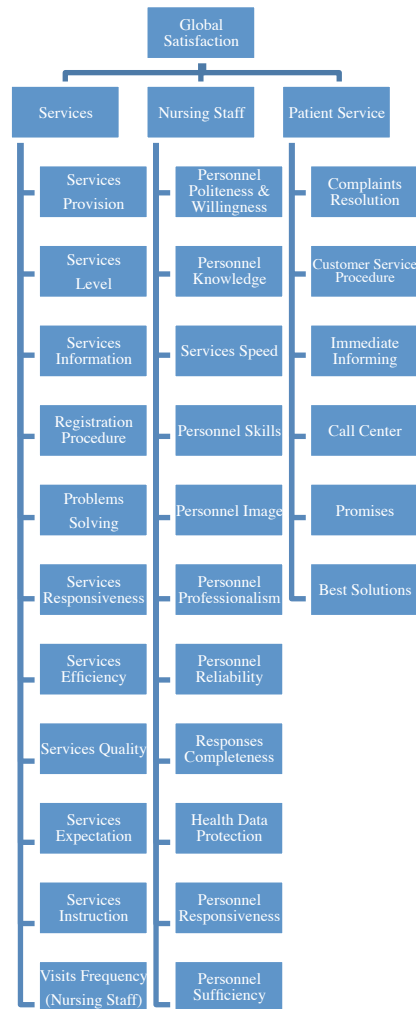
Global Satisfaction

Services

Services Provision

Services Level

Services Information

Registration Procedure

Problems Solving

Services Responsiveness

Services Efficiency

Services Quality

Services Expectation

Services Instruction

Visits Frequency (Nursing Staff)

Nursing Staff

Personnel Politeness & Willingness

Personnel Knowledge

Services Speed

Personnel Skills

Personnel Image

Personnel Professionalism

Personnel Reliability

Responses Completeness

Health Data Protection

Personnel Responsiveness

Personnel Sufficiency

Patient Service

Complaints Resolution

Customer Service Procedure

Immediate Informing

Call Center

Promises

Best Solutions